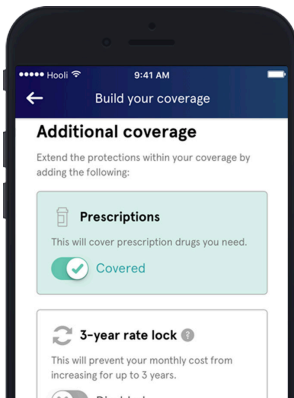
●●●●● Hooli
9:41 AM

Build your coverage

Additional coverage

Extend the protections within your coverage by adding the following:

Prescriptions

This will cover prescription drugs you need.

Covered

3-year rate lock

This will prevent your monthly cost from increasing for up to 3 years.

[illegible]